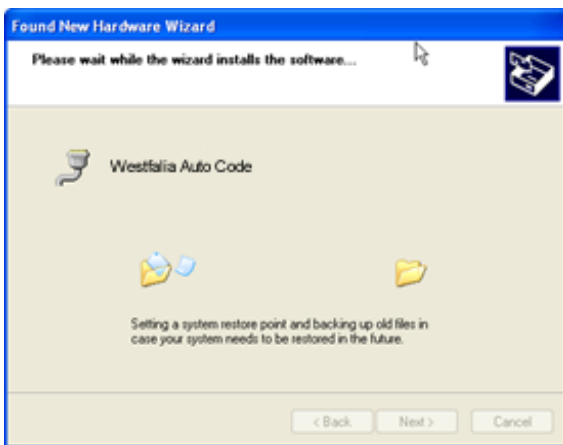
Found New Hardware Wizard

Please wait while the wizard installs the software...

Westfalia Auto Code

Setting a system restore point and backing up old files in case your system needs to be restored in the future.

< Back

Next >

Cancel